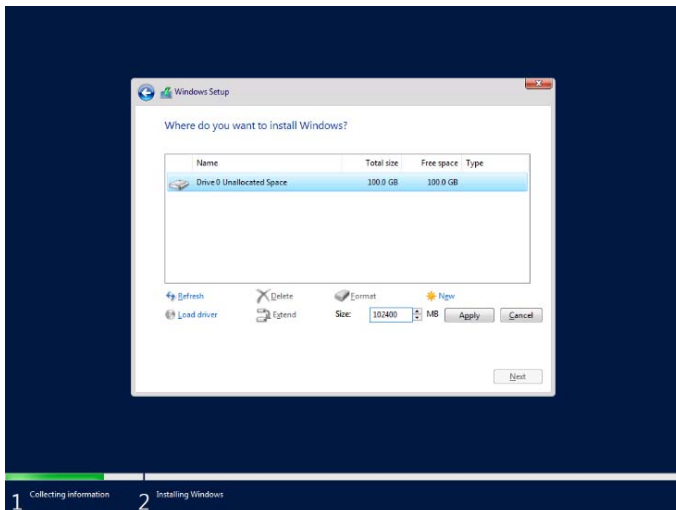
Windows Setup

Where do you want to install Windows?

| Name | Total size | Free space | Type |
|---|---|---|---|
| Drive 0 Unallocated Space | 100.0 GB | 100.0 GB | |

Refresh
Delete
Format
New
Load driver
Extend
Size: 102400 MB
Apply
Cancel

Next

1 Collecting information
2 Installing Windows